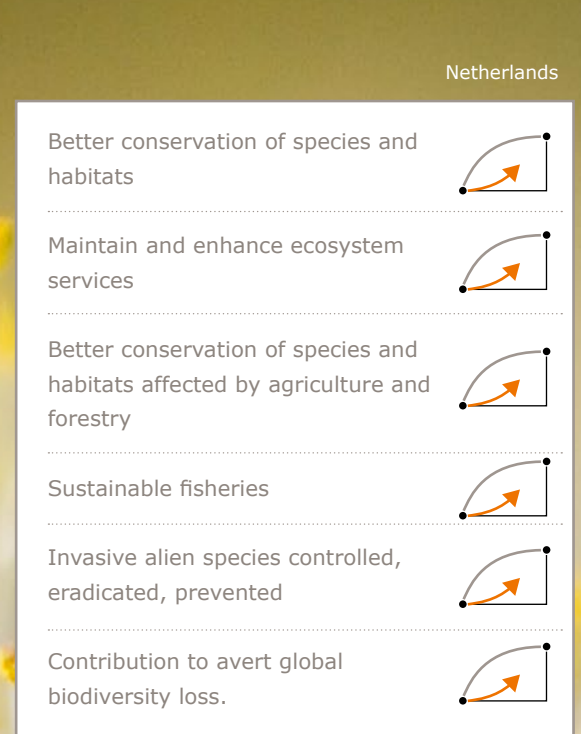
Netherlands

Better conservation of species and habitats

Maintain and enhance ecosystem services

Better conservation of species and habitats affected by agriculture and forestry

Sustainable fisheries

Invasive alien species controlled, eradicated, prevented

Contribution to avert global biodiversity loss.